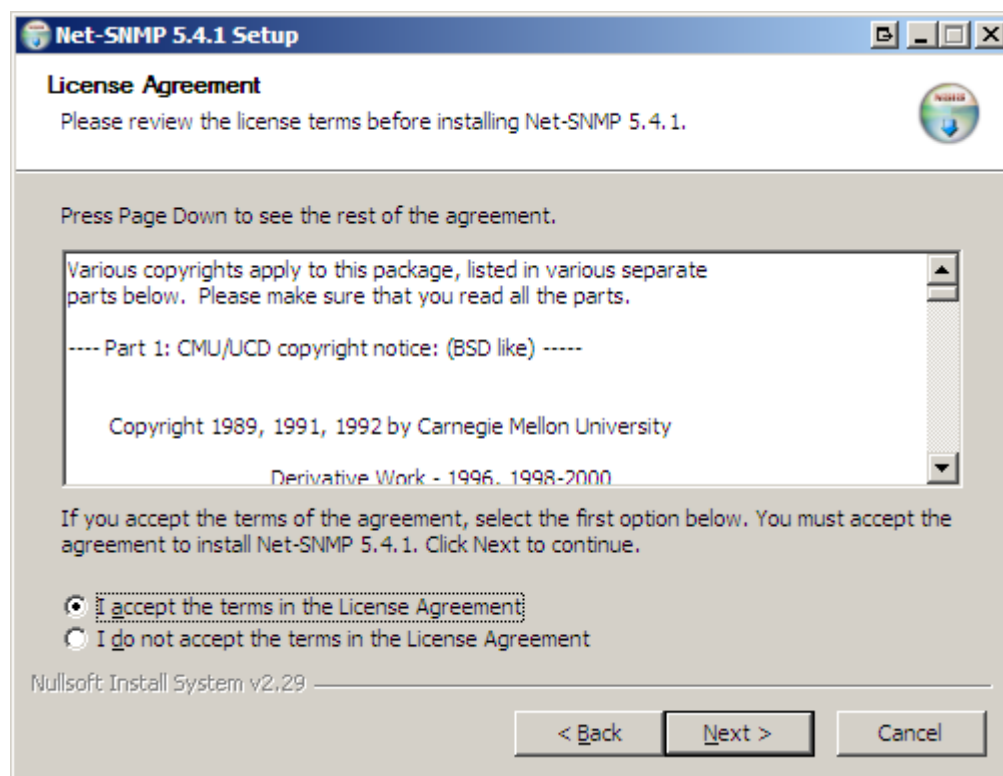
Net-SNMP 5.4.1 Setup

License Agreement
Please review the license terms before installing Net-SNMP 5.4.1.

Press Page Down to see the rest of the agreement.

Various copyrights apply to this package, listed in various separate parts below. Please make sure that you read all the parts.

---- Part 1: CMU/UCD copyright notice: (BSD like) -----

Copyright 1989, 1991, 1992 by Carnegie Mellon University

Derivative Work - 1996, 1998-2000

If you accept the terms of the agreement, select the first option below. You must accept the agreement to install Net-SNMP 5.4.1. Click Next to continue.

I accept the terms in the License Agreement
I do not accept the terms in the License Agreement

Nullsoft Install System v2.29

< Back
Next >
Cancel